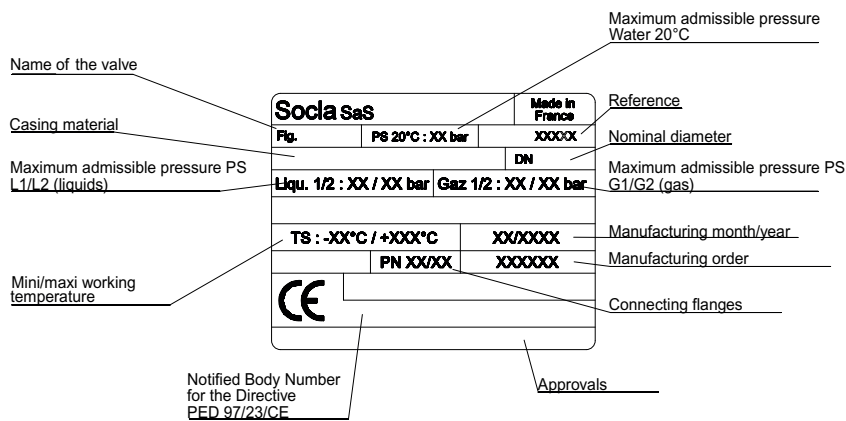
Maximum admissible pressure Water 20°C

Name of the valve

Casing material

Maximum admissible pressure PS L1/L2 (liquids)

Socla SaS

Made in France

Fig.

PS 20°C : XX bar

XXXXX

DN

Liqu. 1/2 : XX / XX bar

Gaz 1/2 : XX / XX bar

TS : -XX°C / +XXX°C

XX/XXXX

PN XX/XX

XXXXXX

CE

Reference

Nominal diameter

Maximum admissible pressure PS G1/G2 (gas)

Manufacturing month/year

Manufacturing order

Mini/maxi working temperature

Connecting flanges

Notified Body Number for the Directive PED 97/23/CE

Approvals